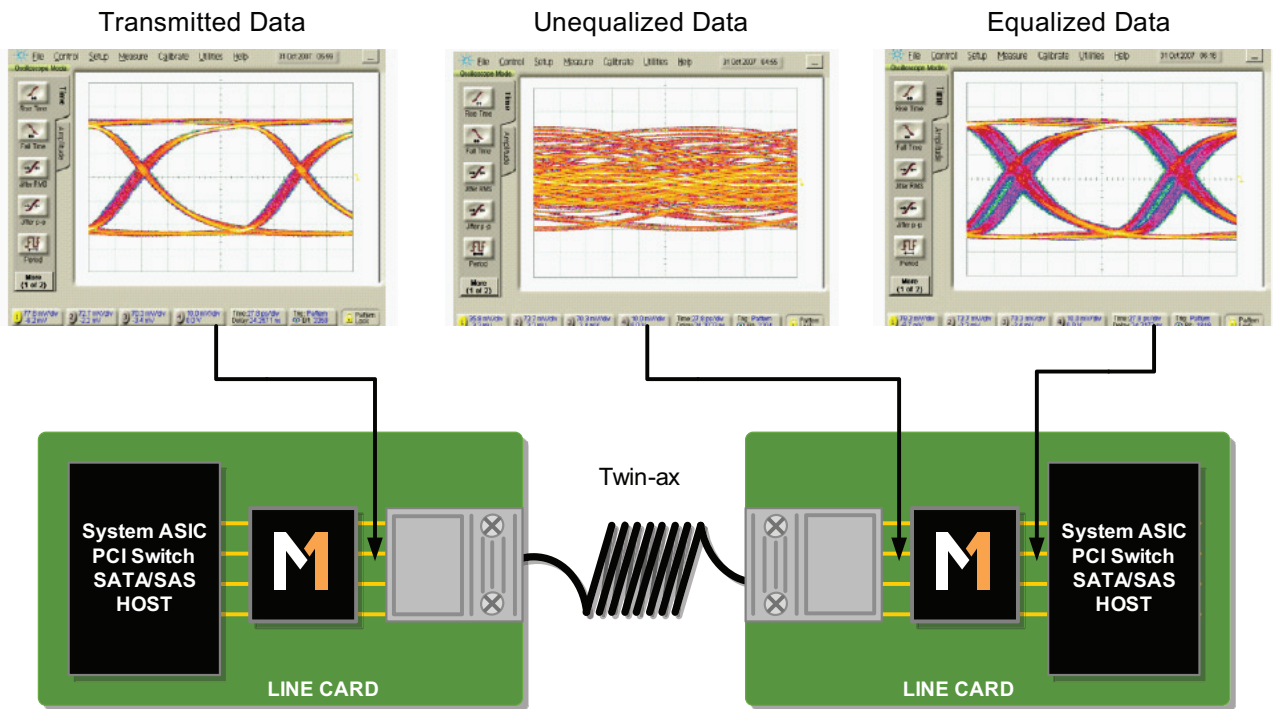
Transmitted Data

Unequalized Data

Equalized Data

File Control Setup Measure Calibrate Utilities Help

Rise Time

Fall Time

Jitter RMS

Jitter p-p

Period

More (1 of 2)

Time

Amplitude

Twin-ax

System ASIC
PCI Switch
SATA/SAS
HOST

LINE CARD

System ASIC
PCI Switch
SATA/SAS
HOST

LINE CARD